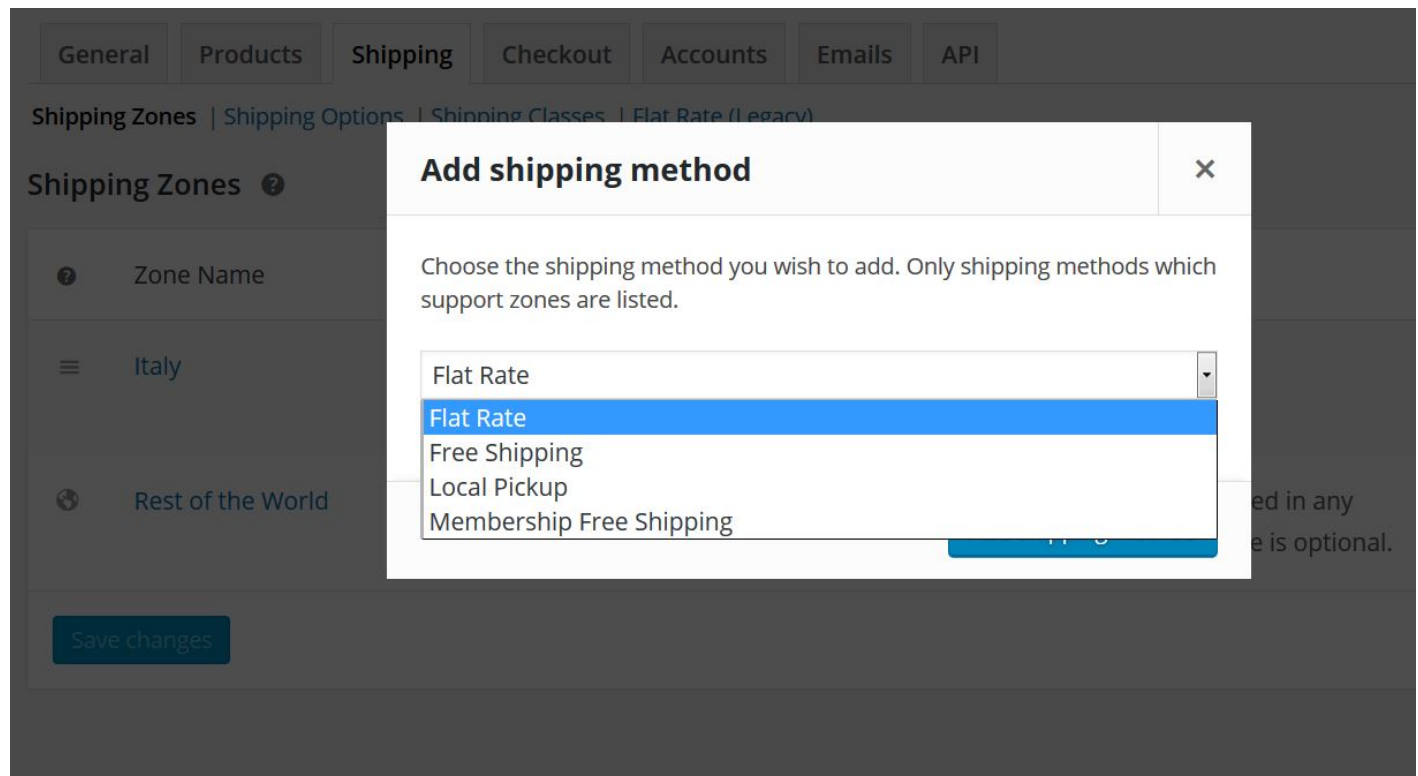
General Products Shipping Checkout Accounts Emails API

Shipping Zones | Shipping Options | Shipping Classes | Flat Rate (Legacy)

Shipping Zones

Zone Name

Italy

Rest of the World

ed in any

e is optional.

Save changes

Add shipping method

×

Choose the shipping method you wish to add. Only shipping methods which support zones are listed.

Flat Rate

Flat Rate
Free Shipping
Local Pickup
Membership Free Shipping